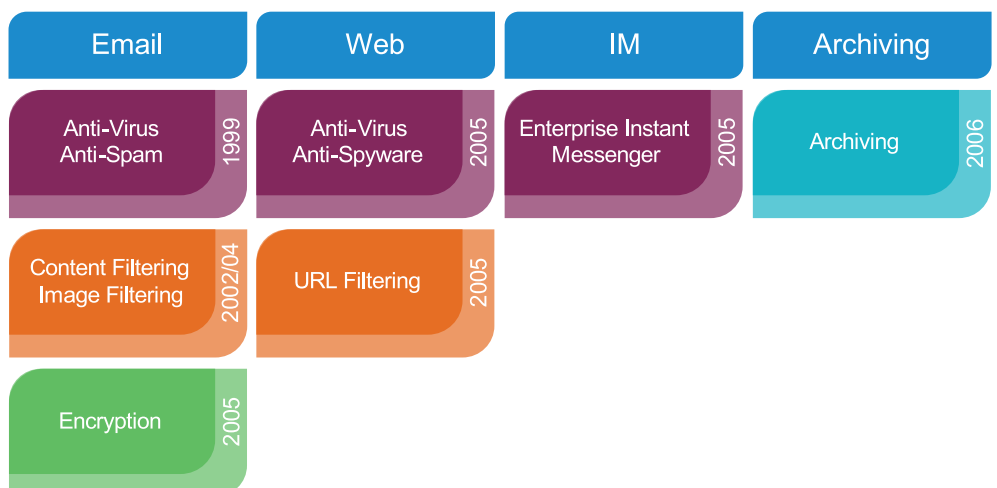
Email

Anti-Virus
Anti-Spam
1999

Content Filtering
Image Filtering
2002/04

Encryption
2005

Web

Anti-Virus
Anti-Spyware
2005

URL Filtering
2005

IM

Enterprise Instant
Messenger
2005

Archiving

Archiving
2006